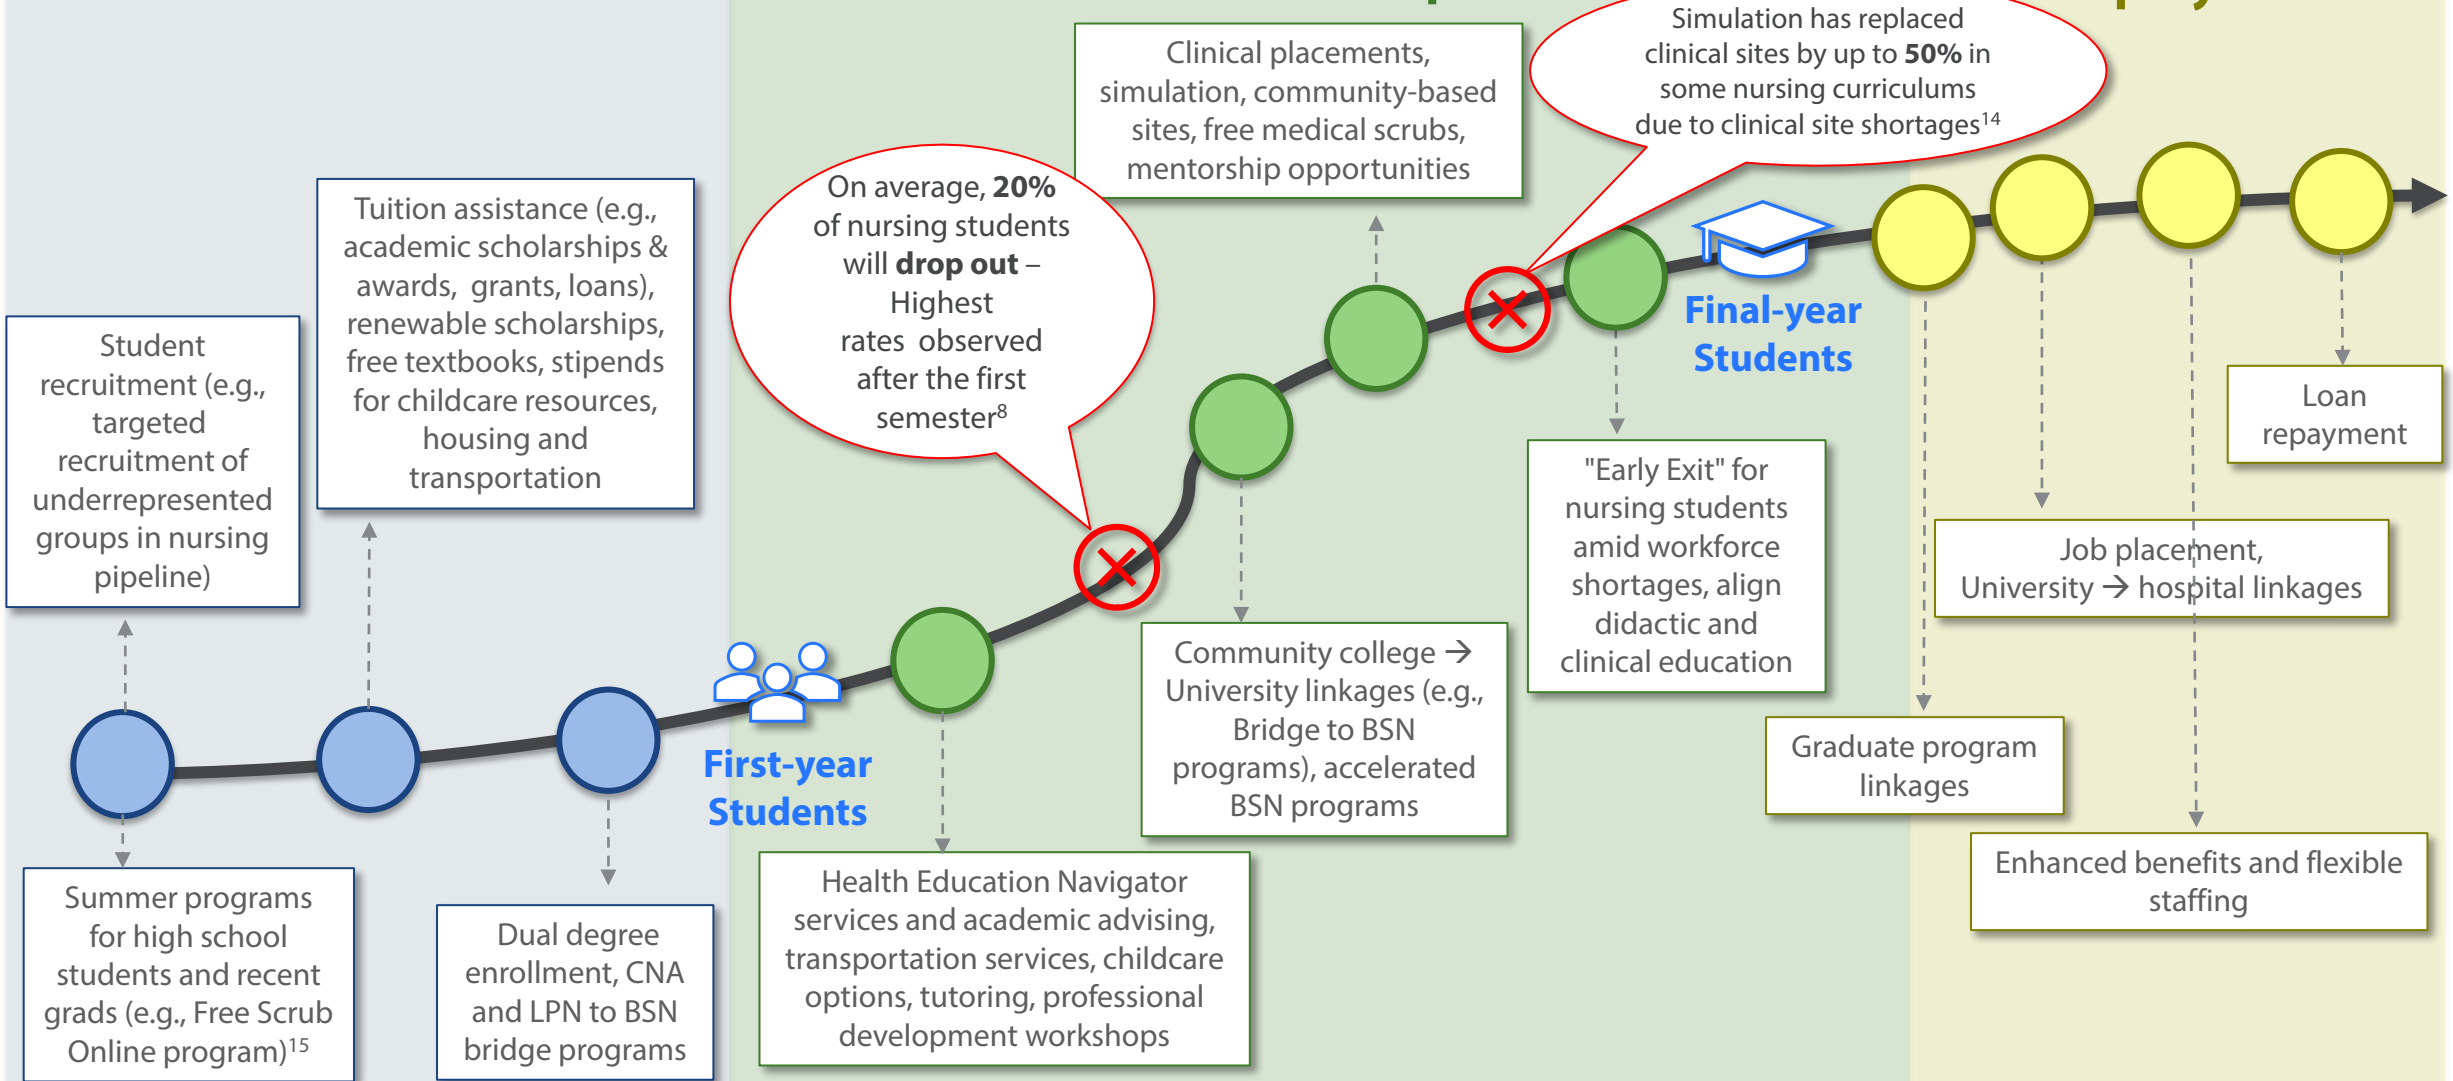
Student recruitment (e.g., targeted recruitment of underrepresented groups in nursing pipeline)

Tuition assistance (e.g., academic scholarships & awards, grants, loans), renewable scholarships, free textbooks, stipends for childcare resources, housing and transportation

On average, **20%** of nursing students will **drop out** – Highest rates observed after the first semester$^{8}$

Clinical placements, simulation, community-based sites, free medical scrubs, mentorship opportunities

Simulation has replaced clinical sites by up to **50%** in some nursing curriculums due to clinical site shortages$^{14}$

Final-year Students

Loan repayment

"Early Exit" for nursing students amid workforce shortages, align didactic and clinical education

Job placement, University → hospital linkages

First-year Students

Community college → University linkages (e.g., Bridge to BSN programs), accelerated BSN programs

Graduate program linkages

Enhanced benefits and flexible staffing

Summer programs for high school students and recent grads (e.g., Free Scrub Online program)$^{15}$

Dual degree enrollment, CNA and LPN to BSN bridge programs

Health Education Navigator services and academic advising, transportation services, childcare options, tutoring, professional development workshops